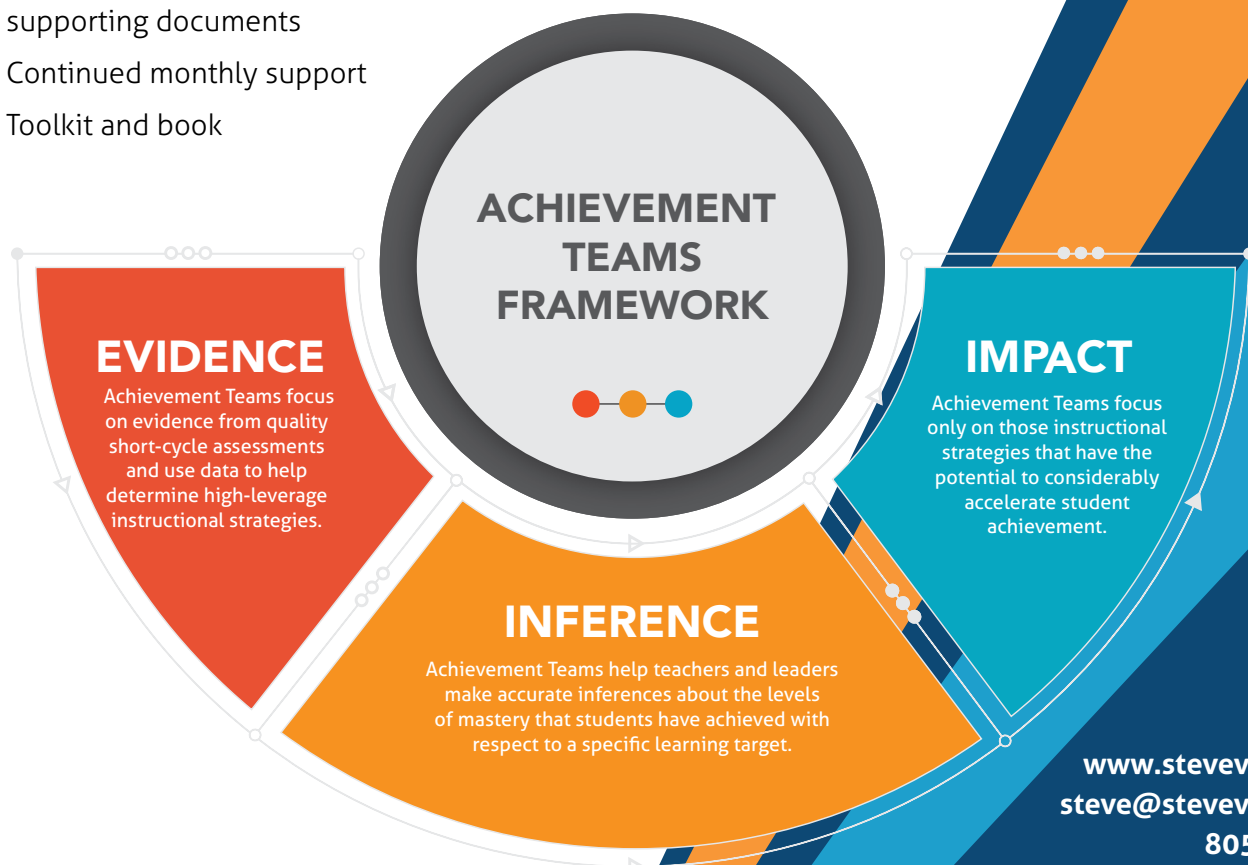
supporting documents
Continued monthly support
Toolkit and book

ACHIEVEMENT TEAMS FRAMEWORK

EVIDENCE
Achievement Teams focus on evidence from quality short-cycle assessments and use data to help determine high-leverage instructional strategies.

IMPACT
Achievement Teams focus only on those instructional strategies that have the potential to considerably accelerate student achievement.

INFERENCE
Achievement Teams help teachers and leaders make accurate inferences about the levels of mastery that students have achieved with respect to a specific learning target.

www.stevev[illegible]
steve@stevev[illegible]
805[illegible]